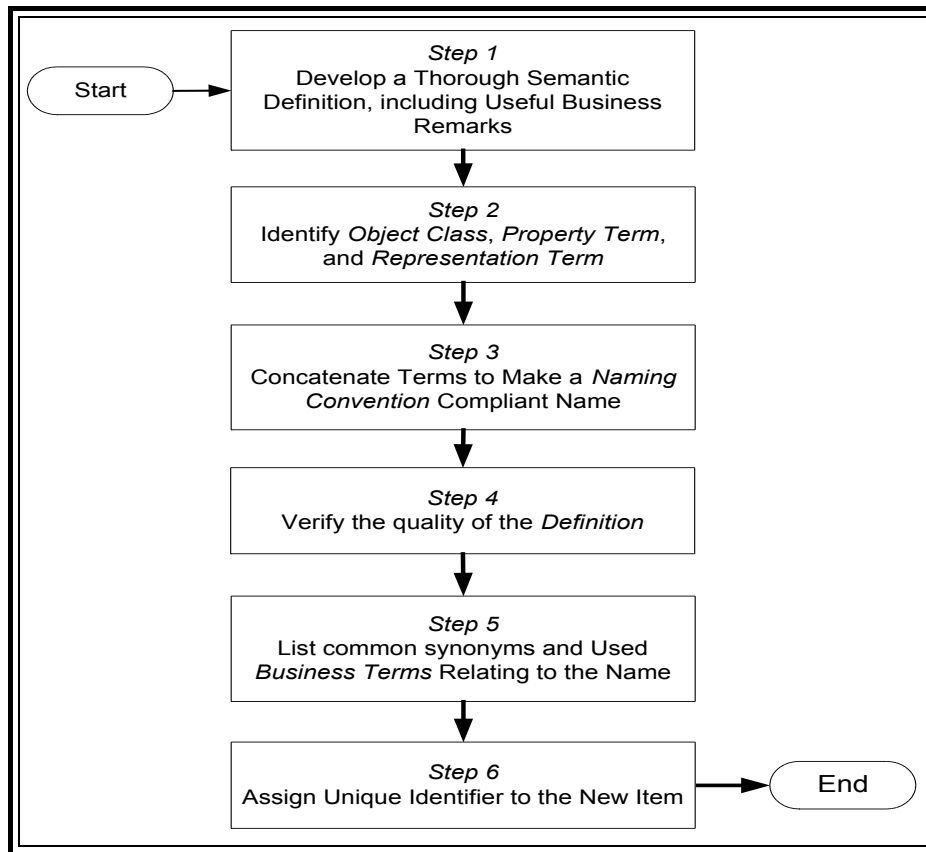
Start

Step 1
Develop a Thorough Semantic Definition, including Useful Business Remarks

Step 2
Identify Object Class, Property Term, and Representation Term

Step 3
Concatenate Terms to Make a Naming Convention Compliant Name

Step 4
Verify the quality of the Definition

Step 5
List common synonyms and Used Business Terms Relating to the Name

Step 6
Assign Unique Identifier to the New Item

End